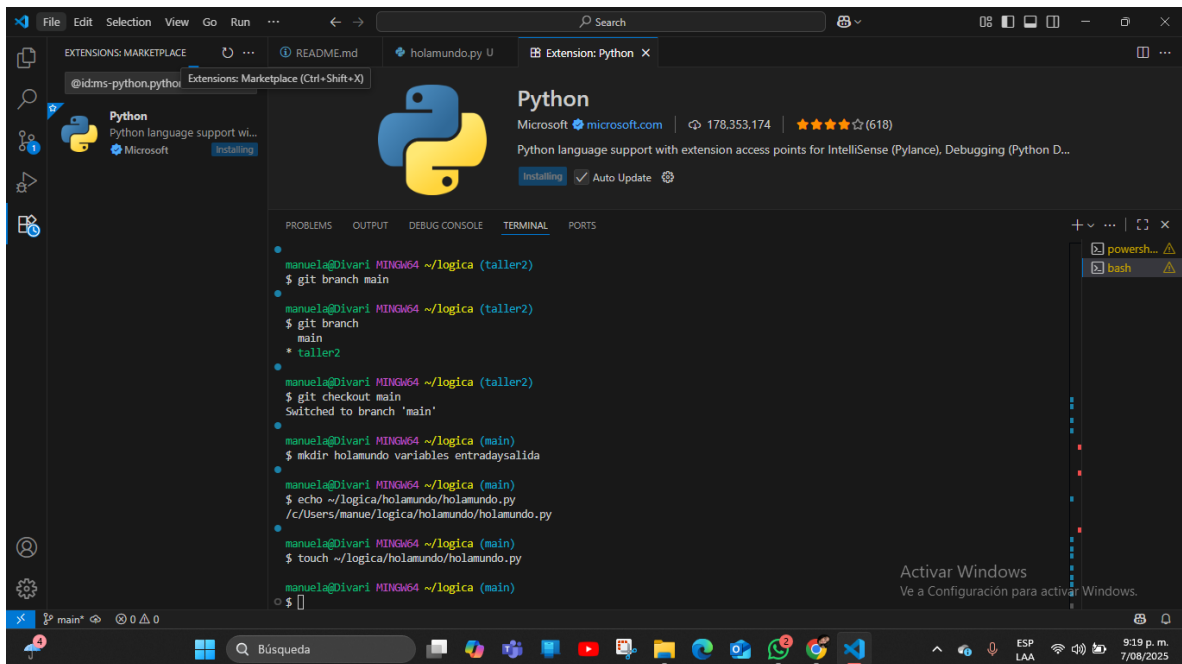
File Edit Selection View Go Run ···

Search

EXTENSIONS: MARKETPLACE

@id:ms-python.pytho

Extensions: Marketplace (Ctrl+Shift+X)

Python
Python language support wi...
Microsoft
Installing

README.md
holamundo.py U
Extension: Python

Python
Microsoft microsoft.com | 178,353,174 | (618)
Python language support with extension access points for IntelliSense (Pylance), Debugging (Python D...
Installing Auto Update

PROBLEMS OUTPUT DEBUG CONSOLE TERMINAL PORTS

manuela@Divari MINGW64 ~/logica (taller2)
$ git branch main

manuela@Divari MINGW64 ~/logica (taller2)
$ git branch
  main
* taller2

manuela@Divari MINGW64 ~/logica (taller2)
$ git checkout main
Switched to branch 'main'

manuela@Divari MINGW64 ~/logica (main)
$ mkdir holamundo variables entradaysalida

manuela@Divari MINGW64 ~/logica (main)
$ echo ~/logica/holamundo/holamundo.py
/c/Users/manue/logica/holamundo/holamundo.py

manuela@Divari MINGW64 ~/logica (main)
$ touch ~/logica/holamundo/holamundo.py

manuela@Divari MINGW64 ~/logica (main)
$

powersh...
bash

Activar Windows
Ve a Configuración para activar Windows.

main* 0 0

Búsqueda

ESP LAA
9:19 p. m.
7/08/2025